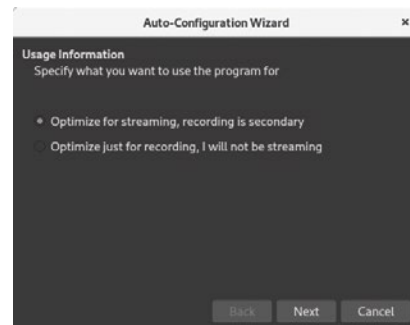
Auto-Configuration Wizard ×

Usage Information
Specify what you want to use the program for

Optimize for streaming, recording is secondary
Optimize just for recording, I will not be streaming

Back Next Cancel